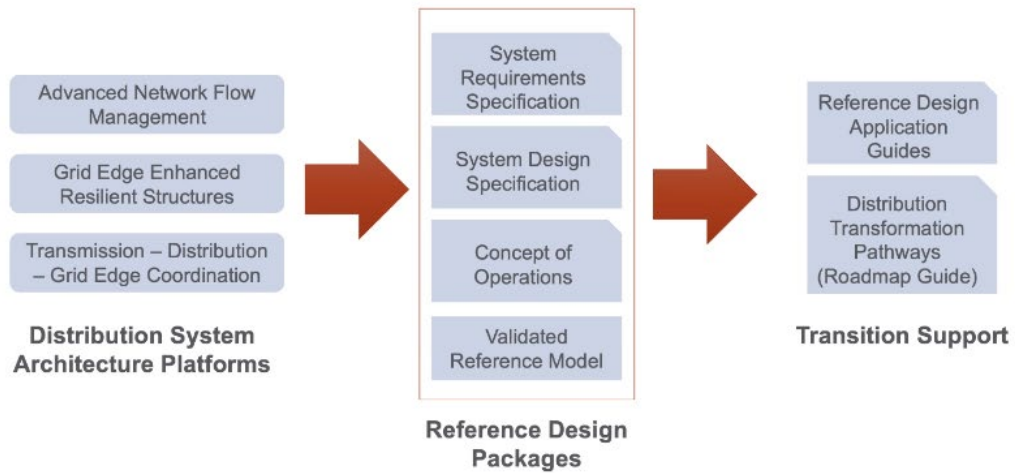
Advanced Network Flow Management

Grid Edge Enhanced Resilient Structures

Transmission – Distribution – Grid Edge Coordination

Distribution System Architecture Platforms

System Requirements Specification

System Design Specification

Concept of Operations

Validated Reference Model

Reference Design Packages

Reference Design Application Guides

Distribution Transformation Pathways (Roadmap Guide)

Transition Support